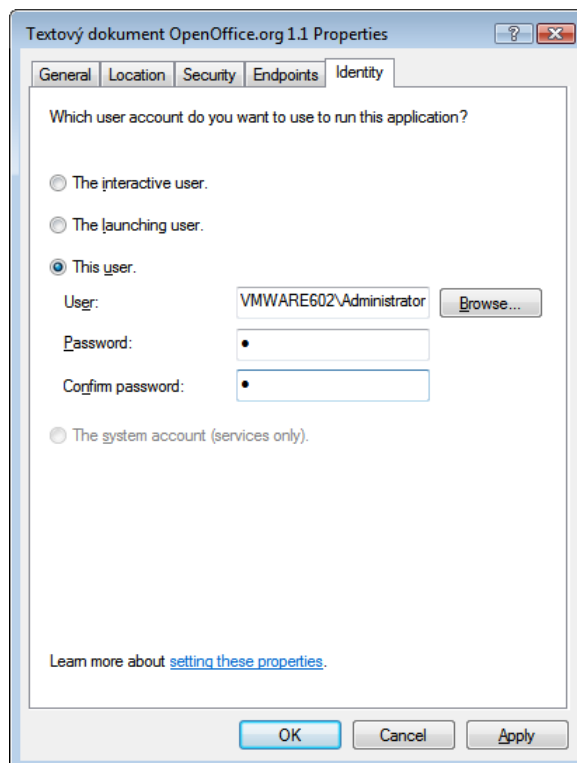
Textový dokument OpenOffice.org 1.1 Properties

?

General | Location | Security | Endpoints | Identity

Which user account do you want to use to run this application?

The interactive user.

The launching user.

This user.

User: VMWARE602\Administrator Browse...

Password: •

Confirm password: •

The system account (services only).

Learn more about setting these properties.

OK Cancel Apply